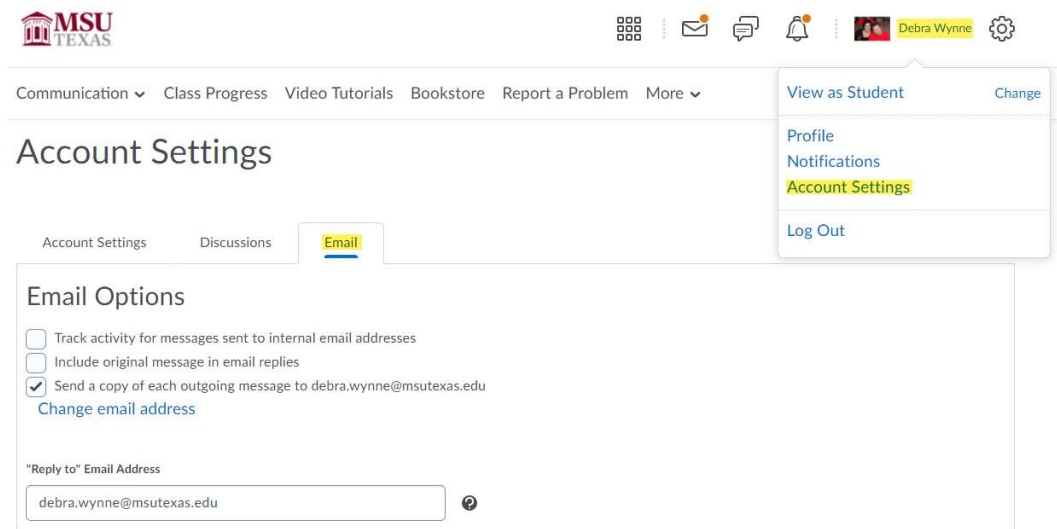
MSU TEXAS

Debra Wynne

Communication Class Progress Video Tutorials Bookstore Report a Problem More

View as Student Change

Profile
Notifications
Account Settings

Log Out

Account Settings

Account Settings Discussions Email

Email Options

Track activity for messages sent to internal email addresses
Include original message in email replies
Send a copy of each outgoing message to debra.wynne@msutexas.edu
Change email address

"Reply to" Email Address

debra.wynne@msutexas.edu